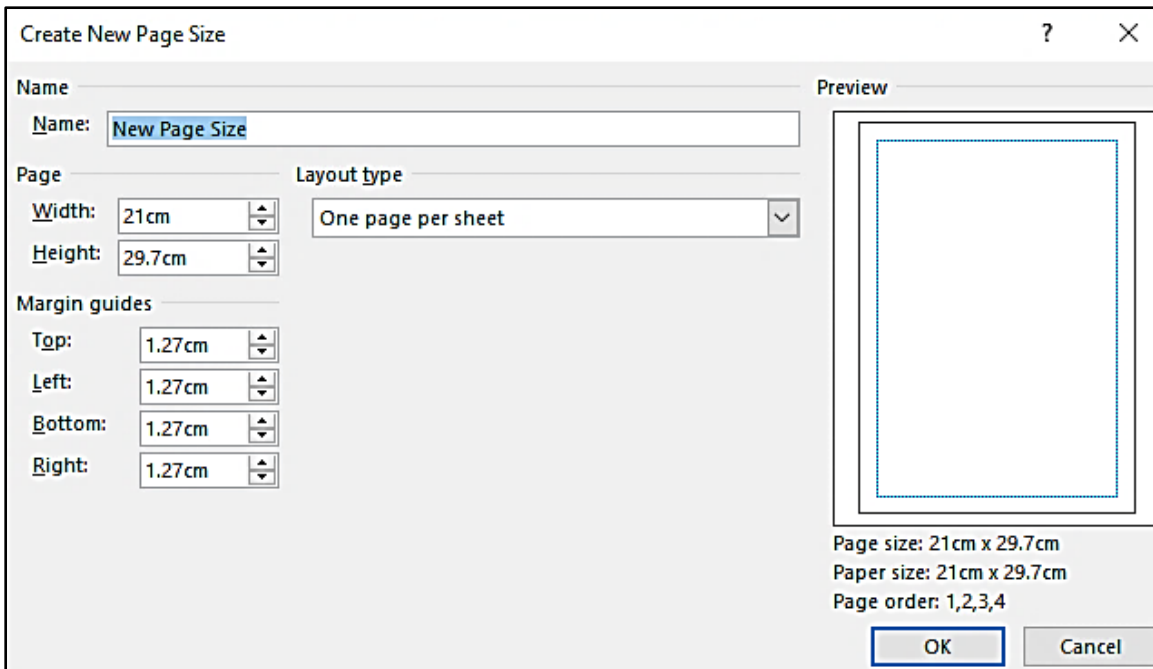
Create New Page Size

?

×

Name

Name: New Page Size

Page

Width: 21cm

Height: 29.7cm

Layout type

One page per sheet

Margin guides

Top: 1.27cm

Left: 1.27cm

Bottom: 1.27cm

Right: 1.27cm

Preview

Page size: 21cm x 29.7cm

Paper size: 21cm x 29.7cm

Page order: 1,2,3,4

OK

Cancel